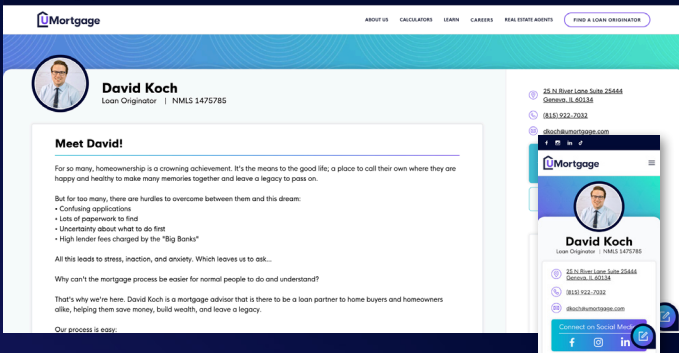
UMortgage

ABOUT US CALCULATORS LEARN CAREERS REAL ESTATE AGENTS FIND A LOAN ORIGINATOR

David Koch
Loan Originator | NMLS 1475785

Meet David!

For so many, homeownership is a crowning achievement. It's the means to the good life; a place to call their own where they are happy and healthy to make many memories together and leave a legacy to pass on.

But for too many, there are hurdles to overcome between them and this dream:
• Confusing applications
• Lots of paperwork to find
• Uncertainty about what to do first
• High lender fees charged by the "Big Banks"

All this leads to stress, inaction, and anxiety. Which leaves us to ask...

Why can't the mortgage process be easier for normal people to do and understand?

That's why we're here. David Koch is a mortgage advisor that is there to be a loan partner to home buyers and homeowners alike, helping them save money, build wealth, and leave a legacy.

Our process is easy:

25 N River Lane Suite 25444
Geneva, IL 60134

(815) 922-7032

dkoch@umortgage.com

UMortgage

David Koch
Loan Originator | NMLS 1475785

25 N River Lane Suite 25444
Geneva, IL 60134

(815) 922-7032

dkoch@umortgage.com

Connect on Social Media